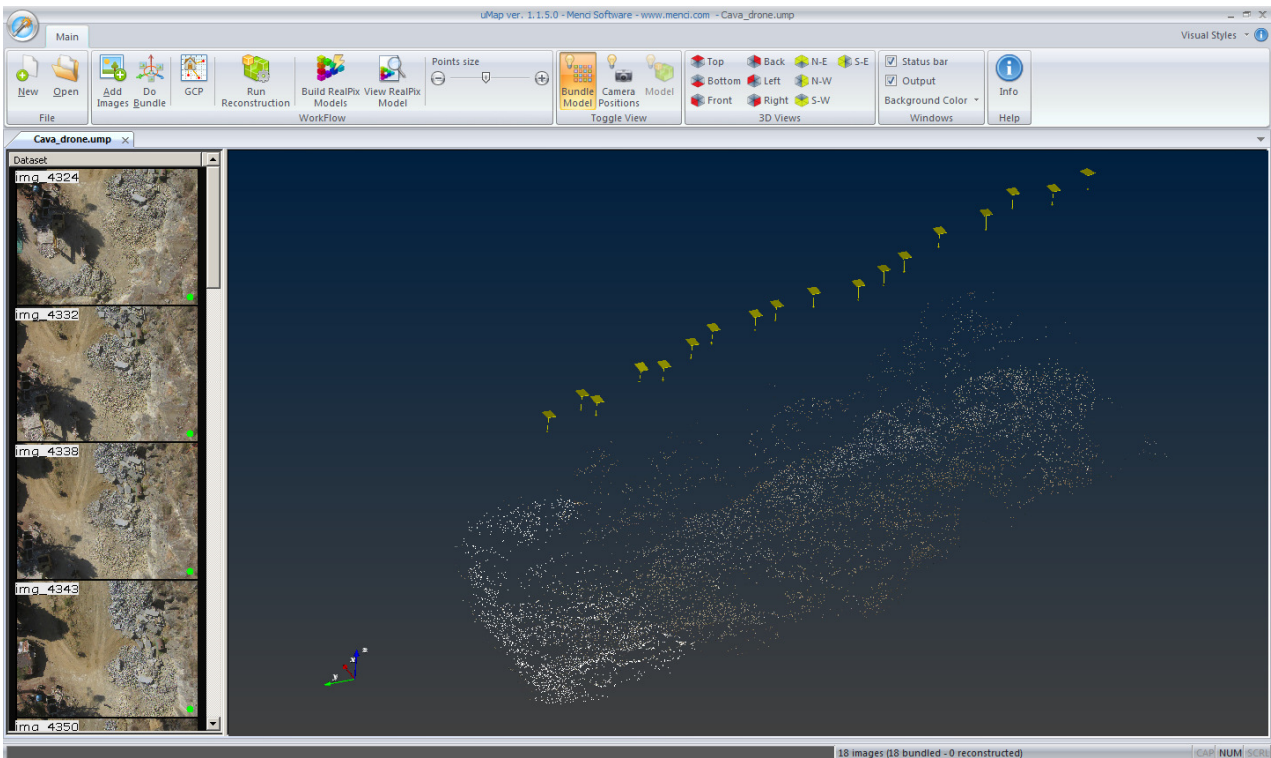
uMap ver. 1.1.5.0 - Menci Software - www.menci.com - Cava_drone.ump

Main

Visual Styles

New
Open
File

Add Images
Do Bundle
GCP
Run Reconstruction
Build RealPix Models
View RealPix Model
Points size
WorkFlow

Bundle Model
Camera Positions
Model
Toggle View

Top
Back
N-E
S-E
Bottom
Left
N-W
Front
Right
S-W
3D Views

Status bar
Output
Background Color
Windows

Info
Help

Cava_drone.ump

Dataset
img_4324
img_4332
img_4338
img_4343
img_4350

z
y
x

18 images (18 bundled - 0 reconstructed)
CAP NUM SCRL